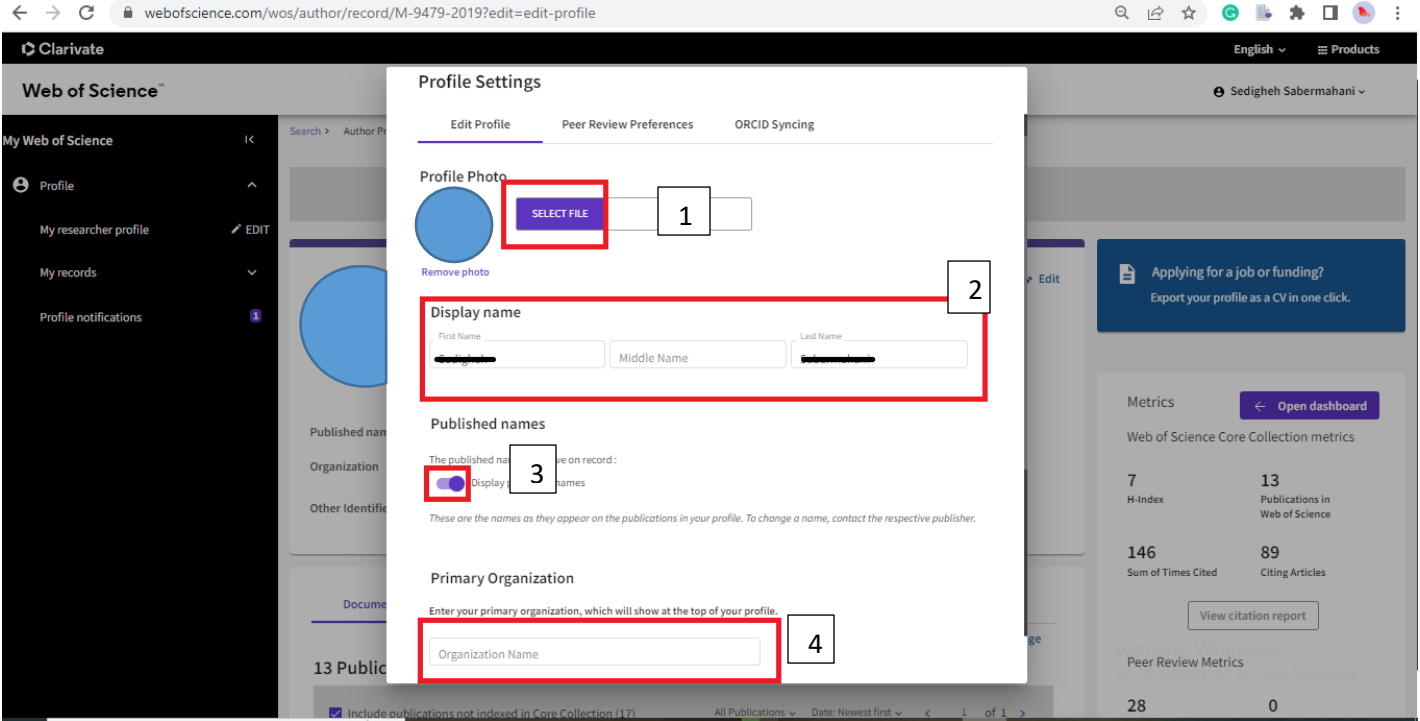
webofscience.com/wos/author/record/M-9479-2019?edit=edit-profile

Clarivate

English ⌄ Products

Web of Science™

Sedigheh Sabermahani ⌄

My Web of Science

Profile

My researcher profile EDIT

My records

Profile notifications 1

Search > Author Pr

Published nam

Organization

Other Identifi

Docume

13 Public

Include publications not indexed in Core Collection (17)

All Publications ⌄ Date: Newest first ⌄ 1 of 1

Profile Settings

Edit Profile Peer Review Preferences ORCID Syncing

Profile Photo

SELECT FILE

1

Remove photo

2

Display name

First Name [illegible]

Middle Name

Last Name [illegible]

Published names

The published na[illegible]ve on record :

3

Display p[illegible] names

These are the names as they appear on the publications in your profile. To change a name, contact the respective publisher.

Primary Organization

Enter your primary organization, which will show at the top of your profile.

Organization Name

4

Edit

Applying for a job or funding?

Export your profile as a CV in one click.

Metrics

Open dashboard

Web of Science Core Collection metrics

7
H-Index

13
Publications in Web of Science

146
Sum of Times Cited

89
Citing Articles

View citation report

Peer Review Metrics

28

0

Activate Windows